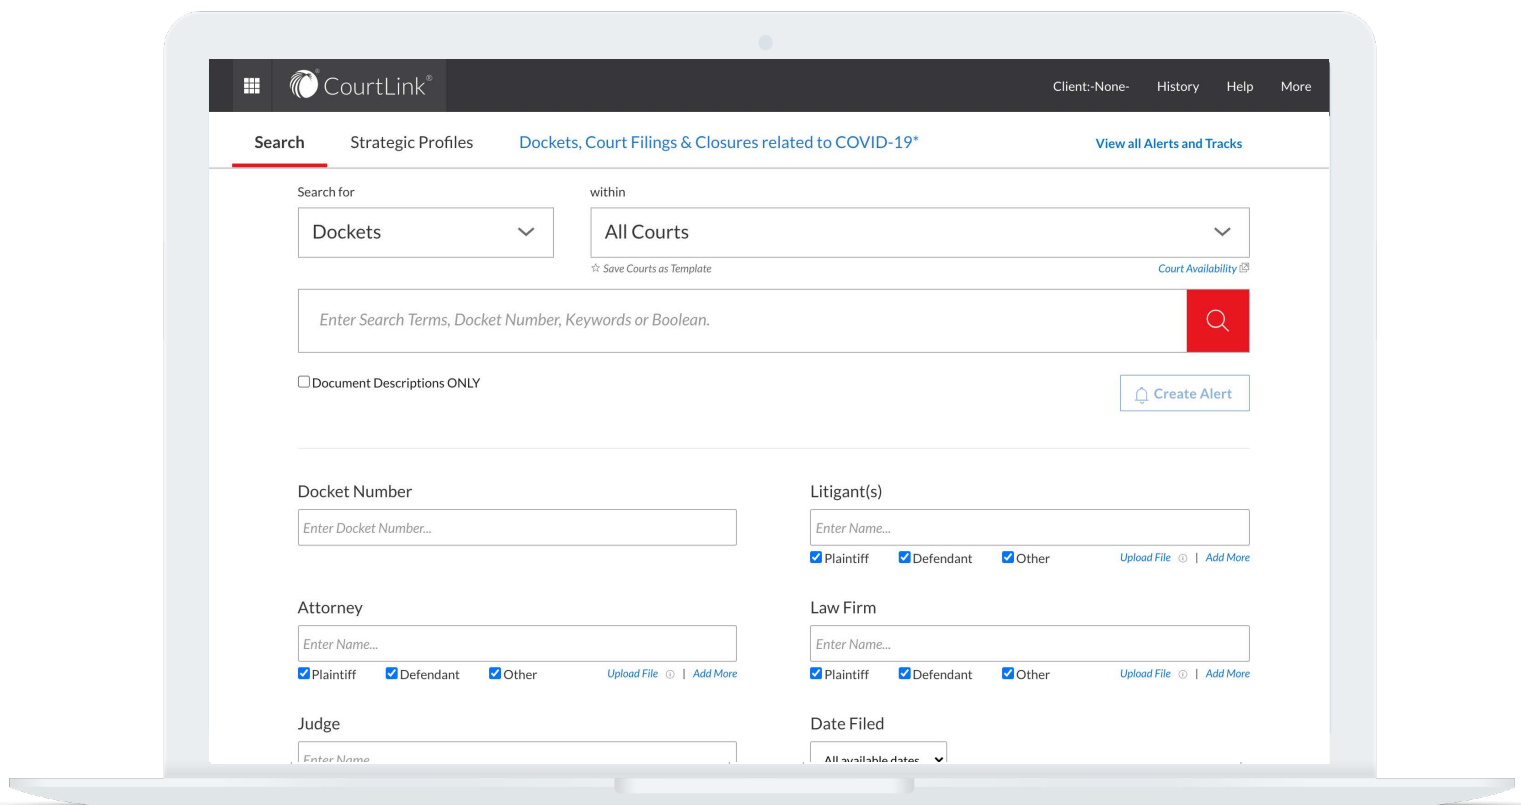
CourtLink®

Client:-None- History Help More

Search Strategic Profiles Dockets, Court Filings & Closures related to COVID-19* View all Alerts and Tracks

Search for
Dockets

within
All Courts

☆ Save Courts as Template

Court Availability

Enter Search Terms, Docket Number, Keywords or Boolean.

Document Descriptions ONLY

Create Alert

Docket Number
Enter Docket Number...

Litigant(s)
Enter Name...
Plaintiff Defendant Other Upload File | Add More

Attorney
Enter Name...
Plaintiff Defendant Other Upload File | Add More

Law Firm
Enter Name...
Plaintiff Defendant Other Upload File | Add More

Judge
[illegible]

Date Filed
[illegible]